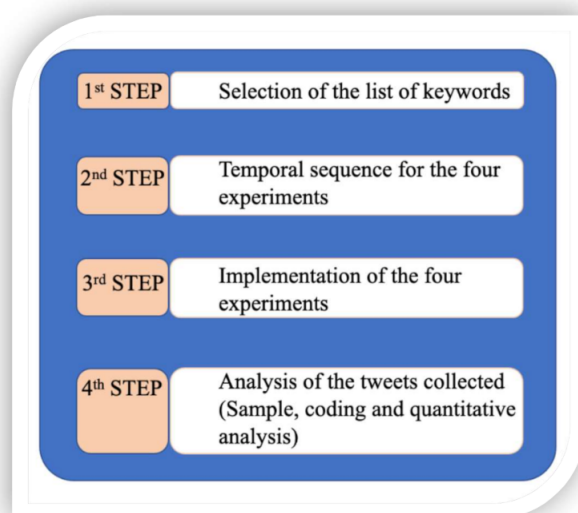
1$^{st}$ STEP
Selection of the list of keywords

2$^{nd}$ STEP
Temporal sequence for the four experiments

3$^{rd}$ STEP
Implementation of the four experiments

4$^{th}$ STEP
Analysis of the tweets collected (Sample, coding and quantitative analysis)